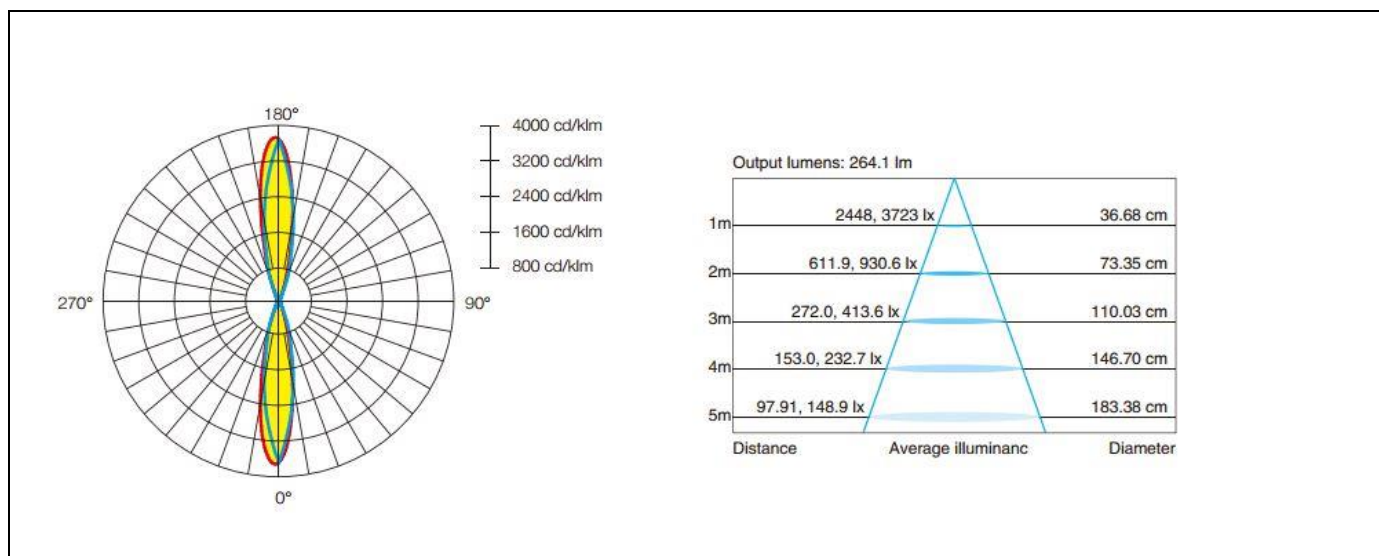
180°
4000 cd/klm
3200 cd/klm
2400 cd/klm
1600 cd/klm
800 cd/klm
270°
90°
0°

Output lumens: 264.1 lm

| Distance | Average illuminanc | Diameter |
|---|---|---|
| 1m | 2448, 3723 lx | 36.68 cm |
| 2m | 611.9, 930.6 lx | 73.35 cm |
| 3m | 272.0, 413.6 lx | 110.03 cm |
| 4m | 153.0, 232.7 lx | 146.70 cm |
| 5m | 97.91, 148.9 lx | 183.38 cm |